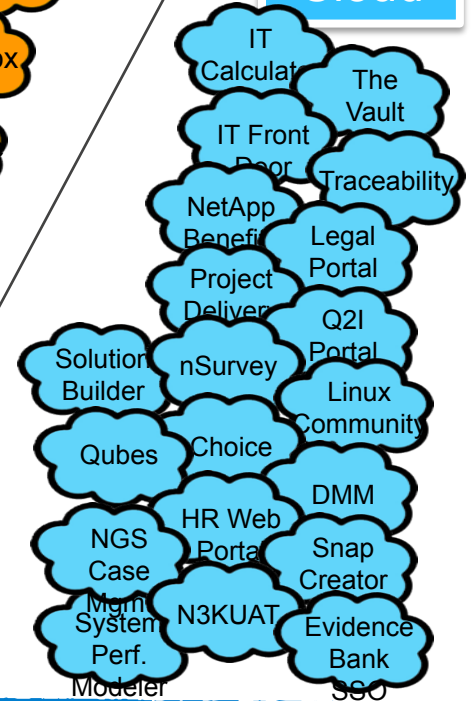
Cloud

ox

IT Calculat

The Vault

IT Front Door

Traceability

NetApp Benefi

Legal Portal

Project Deliver

Q2I Portal

Solution Builder

nSurvey

Linux Community

Qubes

Choice

DMM

NGS Case Mgmt

HR Web Portal

Snap Creator

System Perf. Modeler

N3KUAT

Evidence Bank

SSO